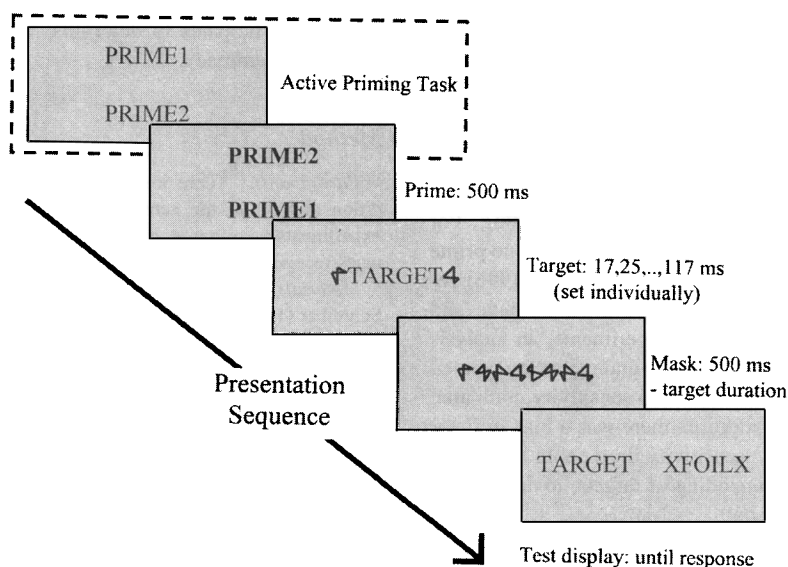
PRIME1

PRIME2

Active Priming Task

PRIME2

PRIME1

Prime: 500 ms

TARGET

Target: 17,25,...,117 ms (set individually)

Mask: 500 ms - target duration

Presentation Sequence

TARGET XFOILX

Test display: until response